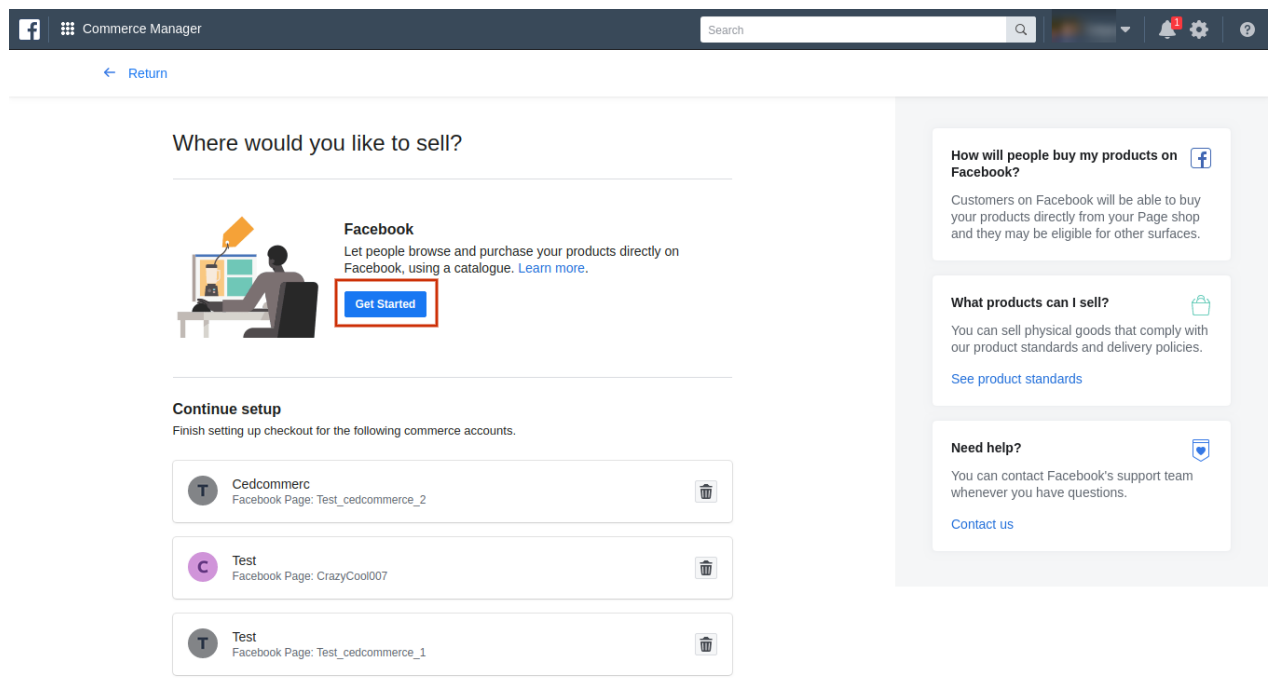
Commerce Manager

Search

1

Return

Where would you like to sell?

Facebook

Let people browse and purchase your products directly on Facebook, using a catalogue. Learn more.

Get Started

Continue setup

Finish setting up checkout for the following commerce accounts.

T Cedcommerc
Facebook Page: Test_cedcommerce_2

C Test
Facebook Page: CrazyCool007

T Test
Facebook Page: Test_cedcommerce_1

How will people buy my products on Facebook?

Customers on Facebook will be able to buy your products directly from your Page shop and they may be eligible for other surfaces.

What products can I sell?

You can sell physical goods that comply with our product standards and delivery policies.

See product standards

Need help?

You can contact Facebook's support team whenever you have questions.

Contact us